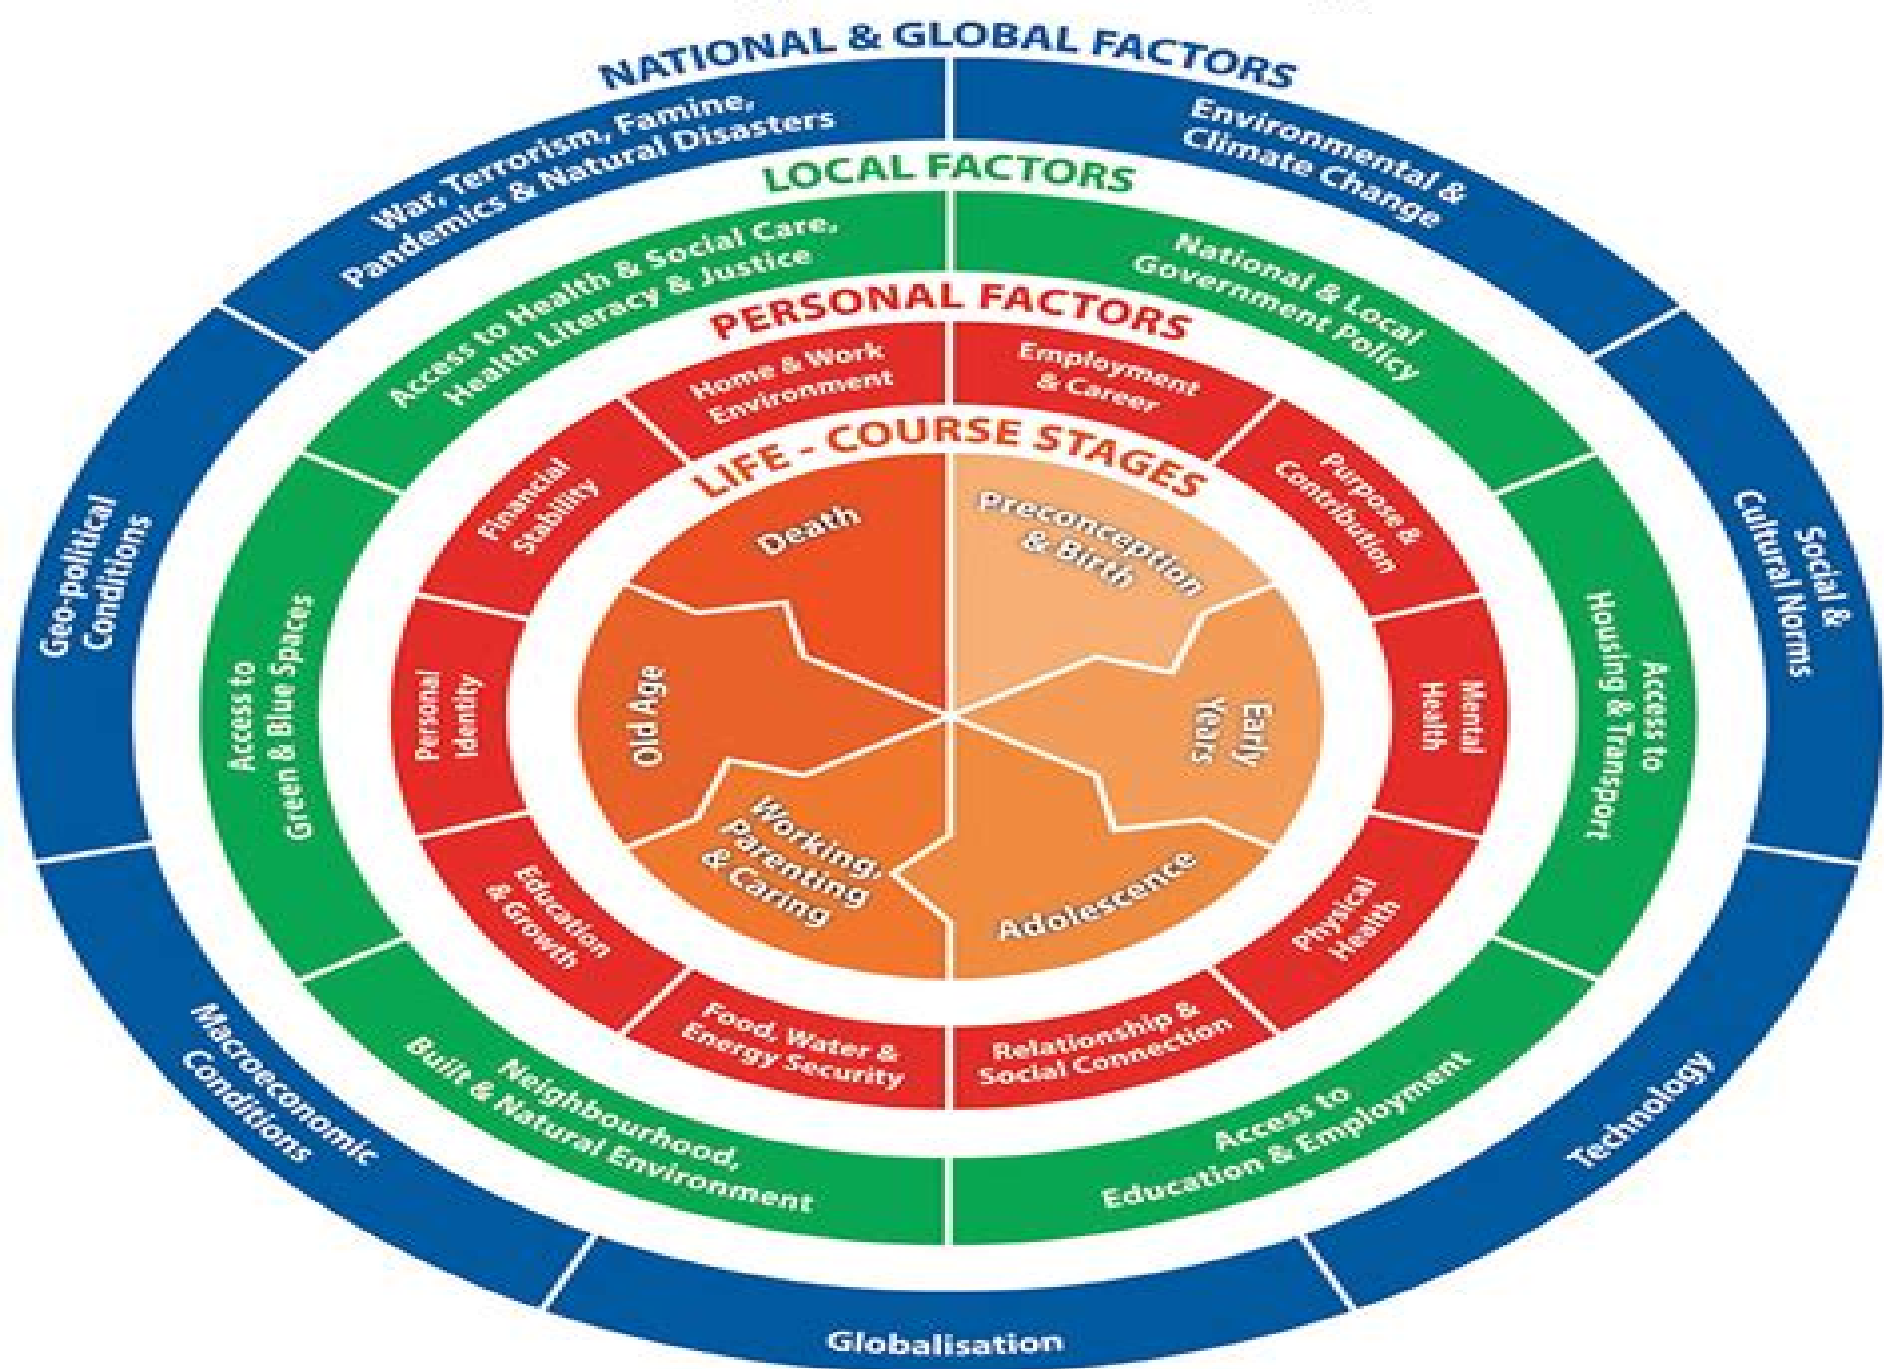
NATIONAL & GLOBAL FACTORS

War, Terrorism, Famine, Pandemics & Natural Disasters

Environmental & Climate Change

Social & Cultural Norms

Technology

Globalisation

Macroeconomic Conditions

Geo-political Conditions

LOCAL FACTORS

Access to Health & Social Care, Health Literacy & Justice

National & Local Government Policy

Access to Housing & Transport

Access to Education & Employment

Neighbourhood, Built & Natural Environment

Access to Green & Blue Spaces

PERSONAL FACTORS

Home & Work Environment

Employment & Career

Purpose & Contribution

Mental Health

Physical Health

Relationship & Social Connection

Food, Water & Energy Security

Education & Growth

Personal Identity

Financial Stability

LIFE - COURSE STAGES

Preconception & Birth

Early Years

Adolescence

Working, Parenting & Caring

Old Age

Death